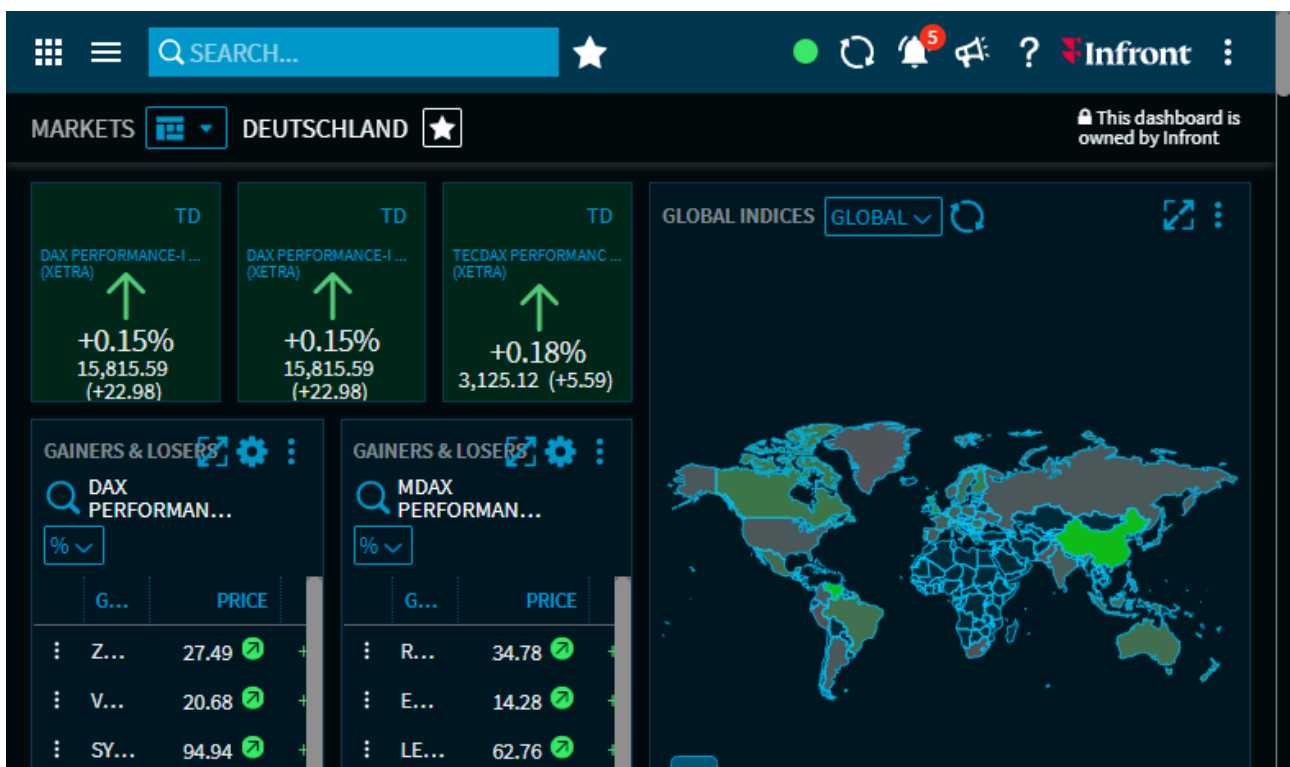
SEARCH...

5

Infront

MARKETS

DEUTSCHLAND

This dashboard is owned by Infront

TD
DAX PERFORMANCE-I ...
(XETRA)
+0.15%
15,815.59
(+22.98)

TD
DAX PERFORMANCE-I ...
(XETRA)
+0.15%
15,815.59
(+22.98)

TD
TECDAX PERFORMANC ...
(XETRA)
+0.18%
3,125.12 (+5.59)

GLOBAL INDICES
GLOBAL

GAINERS & LOSERS
DAX PERFORMAN...
%

| G... | PRICE |
|---|---|
| Z... | 27.49 |
| V... | 20.68 |
| SY... | 94.94 |

GAINERS & LOSERS
MDAX PERFORMAN...
%

| G... | PRICE |
|---|---|
| R... | 34.78 |
| E... | 14.28 |
| LE... | 62.76 |